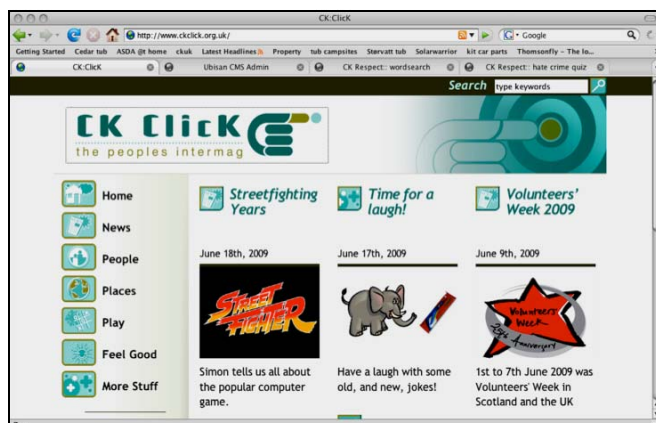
CK:ClicK

http://www.ckclick.org.uk/

Google

Getting Started Cedar tub ASDA @ home ckuk Latest Headlines Property tub campsites Stervatt tub Solarwarrior kit car parts Thomsonfly – The lo...

CK:ClicK | Ubisan CMS Admin | CK Respect:: wordsearch | CK Respect:: hate crime quiz

Search type keywords

CK ClicK
the peoples intermag

Home
News
People
Places
Play
Feel Good
More Stuff

Streetfighting Years

June 18th, 2009

STREET FIGHTER

Simon tells us all about the popular computer game.

Time for a laugh!

June 17th, 2009

Have a laugh with some old, and new, jokes!

Volunteers' Week 2009

June 9th, 2009

Volunteers Week 25th Anniversary

1st to 7th June 2009 was Volunteers' Week in Scotland and the UK